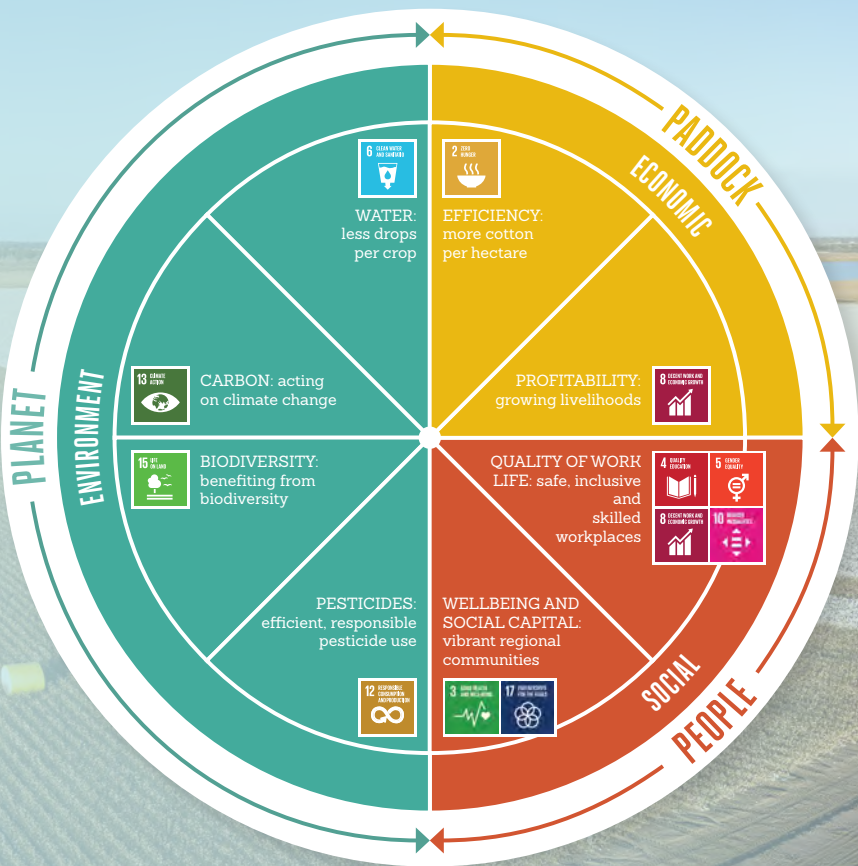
PADDOCK

ECONOMIC

PLANET

ENVIRONMENT

6 CLEAN WATER AND SANITATION

WATER: less drops per crop

2 ZERO HUNGER

EFFICIENCY: more cotton per hectare

13 CLIMATE ACTION

CARBON: acting on climate change

PROFITABILITY: growing livelihoods

8 DECENT WORK AND ECONOMIC GROWTH

15 LIFE ON LAND

BIODIVERSITY: benefiting from biodiversity

QUALITY OF WORK LIFE: safe, inclusive and skilled workplaces

4 QUALITY EDUCATION

5 GENDER EQUALITY

8 DECENT WORK AND ECONOMIC GROWTH

10 REDUCED INEQUALITIES

PESTICIDES: efficient, responsible pesticide use

WELLBEING AND SOCIAL CAPITAL: vibrant regional communities

12 RESPONSIBLE CONSUMPTION AND PRODUCTION

3 GOOD HEALTH AND WELL-BEING

17 PARTNERSHIPS FOR THE GOALS

SOCIAL

PEOPLE